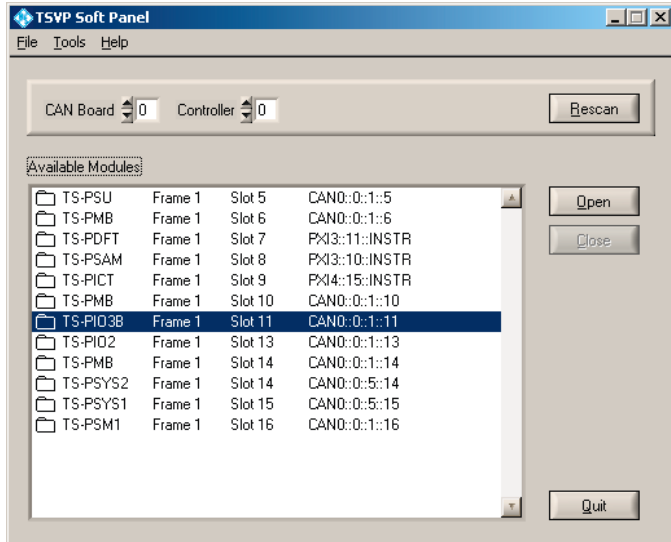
TSVP Soft Panel

File Tools Help

CAN Board 0 Controller 0

Rescan

Available Modules

| | | | |
|---|---|---|---|
| TS-PSU | Frame 1 | Slot 5 | CAN0::0::1::5 |
| TS-PMB | Frame 1 | Slot 6 | CAN0::0::1::6 |
| TS-PDFT | Frame 1 | Slot 7 | PXI3::11::INSTR |
| TS-PSAM | Frame 1 | Slot 8 | PXI3::10::INSTR |
| TS-PICT | Frame 1 | Slot 9 | PXI4::15::INSTR |
| TS-PMB | Frame 1 | Slot 10 | CAN0::0::1::10 |
| TS-PIO3B | Frame 1 | Slot 11 | CAN0::0::1::11 |
| TS-PIO2 | Frame 1 | Slot 13 | CAN0::0::1::13 |
| TS-PMB | Frame 1 | Slot 14 | CAN0::0::1::14 |
| TS-PSYS2 | Frame 1 | Slot 14 | CAN0::0::5::14 |
| TS-PSYS1 | Frame 1 | Slot 15 | CAN0::0::5::15 |
| TS-PSM1 | Frame 1 | Slot 16 | CAN0::0::1::16 |

Open

Close

Quit